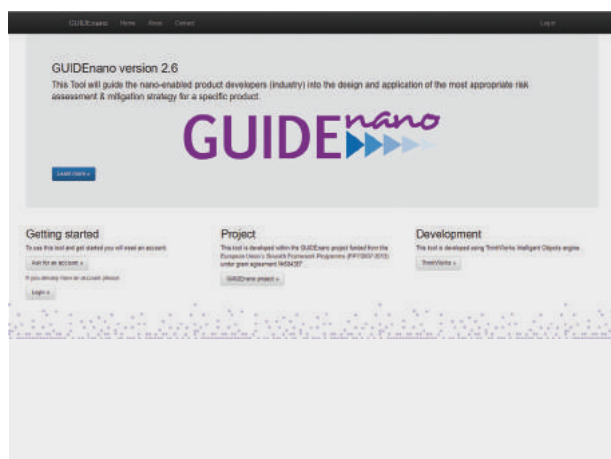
GUIDEnano Home About Contact

Login

GUIDEnano version 2.6

This Tool will guide the nano-enabled product developers (industry) into the design and application of the most appropriate risk assessment & mitigation strategy for a specific product.

GUIDEnano

Learn more »

Getting started

To use this tool and get started you will need an account.

Ask for an account »

If you already have an account please:

Login »

Project

This tool is developed within the GUIDEnano project funded from the European Union's Seventh Framework Programme (FP7/2007-2013) under grant agreement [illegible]

GUIDEnano project »

Development

This tool is developed using ThinkWorks Intelligent Objects engine.

ThinkWorks »